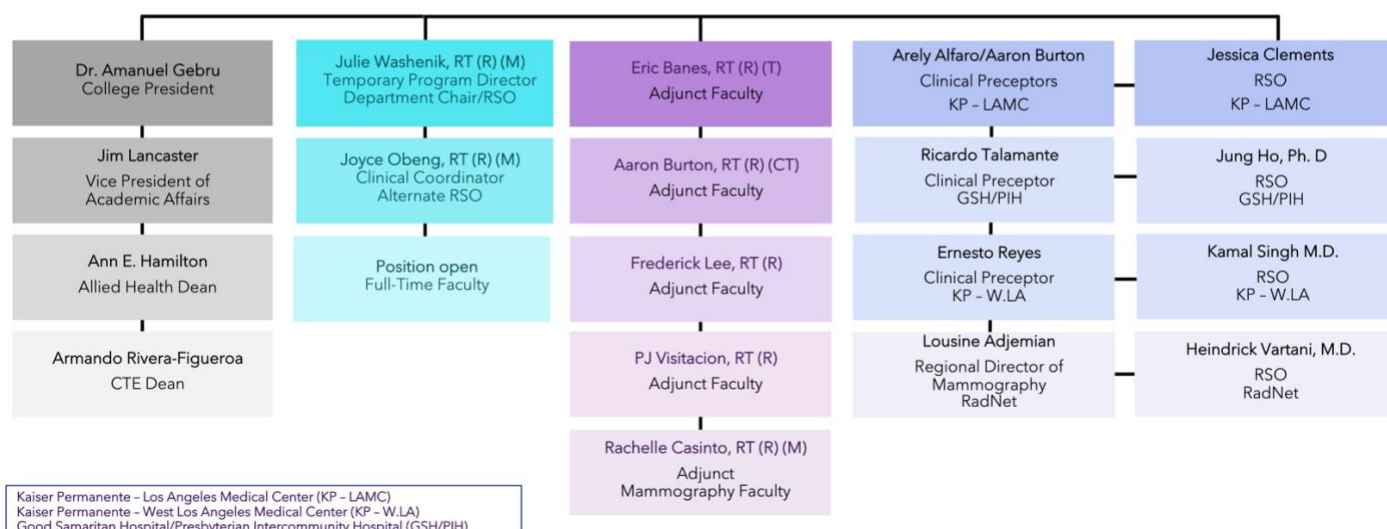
Dr. Amanuel Gebru
College President

Jim Lancaster
Vice President of Academic Affairs

Ann E. Hamilton
Allied Health Dean

Armando Rivera-Figueroa
CTE Dean

Julie Washenik, RT (R) (M)
Temporary Program Director
Department Chair/RSO

Joyce Obeng, RT (R) (M)
Clinical Coordinator
Alternate RSO

Position open
Full-Time Faculty

Eric Banes, RT (R) (T)
Adjunct Faculty

Aaron Burton, RT (R) (CT)
Adjunct Faculty

Frederick Lee, RT (R)
Adjunct Faculty

PJ Visitacion, RT (R)
Adjunct Faculty

Rachelle Casinto, RT (R) (M)
Adjunct
Mammography Faculty

Arely Alfaro/Aaron Burton
Clinical Preceptors
KP – LAMC

Ricardo Talamante
Clinical Preceptor
GSH/PIH

Ernesto Reyes
Clinical Preceptor
KP – W.LA

Lousine Adjemian
Regional Director of Mammography
RadNet

Jessica Clements
RSO
KP – LAMC

Jung Ho, Ph. D
RSO
GSH/PIH

Kamal Singh M.D.
RSO
KP – W.LA

Heindrick Vartani, M.D.
RSO
RadNet

Kaiser Permanente – Los Angeles Medical Center (KP – LAMC)
Kaiser Permanente – West Los Angeles Medical Center (KP – W.LA)
Good Samaritan Hospital/Presbyterian Intercommunity Hospital (GSH/PIH)